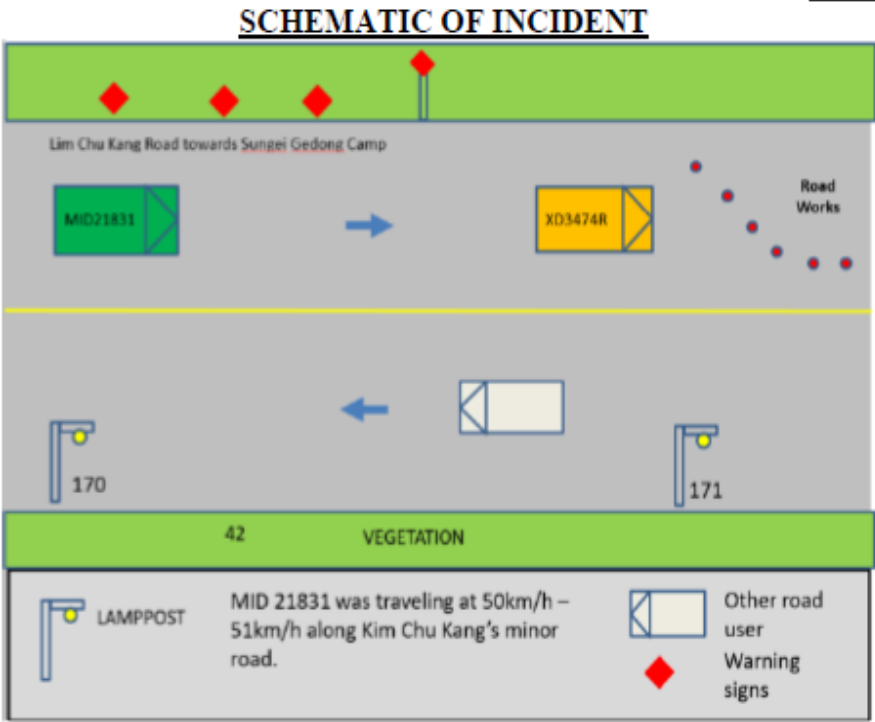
SCHEMATIC OF INCIDENT

Lim Chu Kang Road towards Sungei Gedong Camp

MID21831

XD3474R

Road Works

170

171

42

VEGETATION

LAMPPOST

MID 21831 was traveling at 50km/h – 51km/h along Kim Chu Kang's minor road.

Other road user

Warning signs